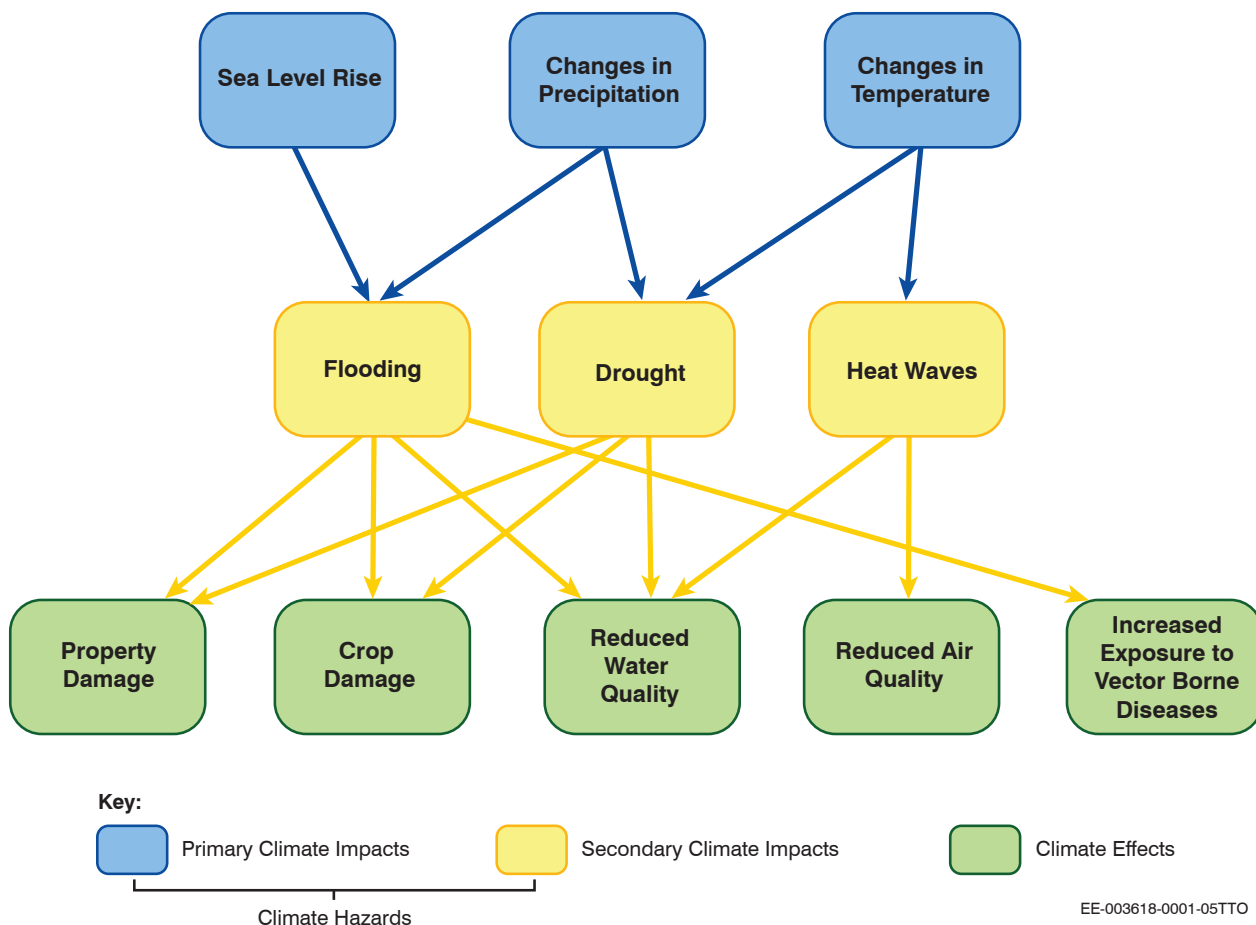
Sea Level Rise

Changes in Precipitation

Changes in Temperature

Flooding

Drought

Heat Waves

Property Damage

Crop Damage

Reduced Water Quality

Reduced Air Quality

Increased Exposure to Vector Borne Diseases

Key:

Primary Climate Impacts

Secondary Climate Impacts

Climate Effects

Climate Hazards

EE-003618-0001-05TTO